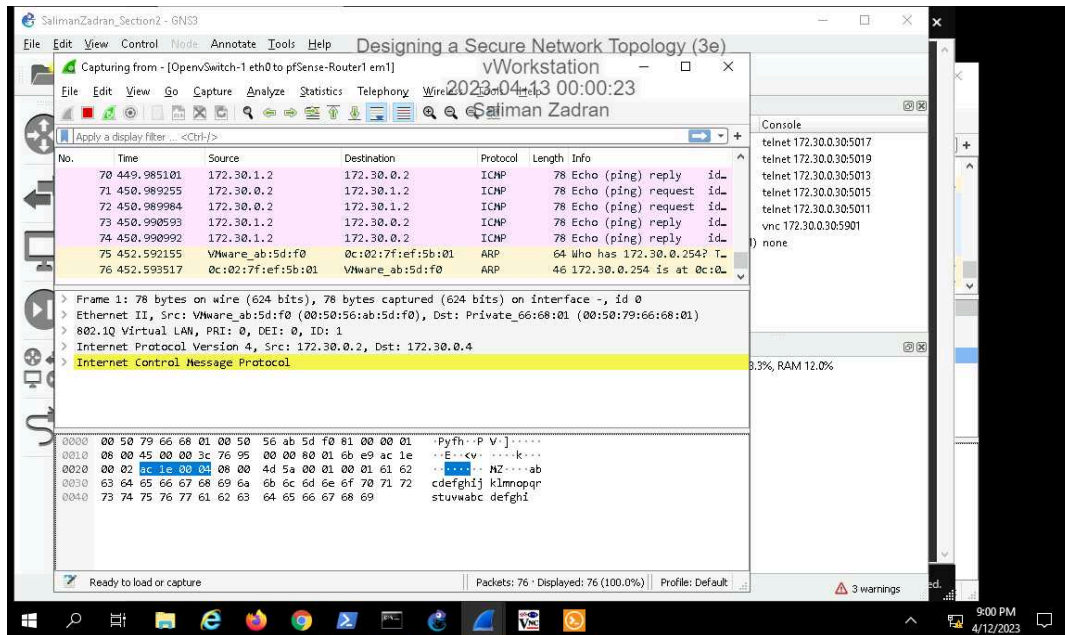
SalimanZadran_Section2 - GNS3

File Edit View Control Node Annotate Tools Help

Designing a Secure Network Topology (3e)
vWorkstation
2023-04-13 00:00:23
Saliman Zadran

Capturing from - [OpenvSwitch-1 eth0 to pfSense-Router1 em1]

File Edit View Go Capture Analyze Statistics Telephony Wireless Tools Help

Apply a display filter ... <Ctrl-/>

| No. | Time | Source | Destination | Protocol | Length | Info |
|---|---|---|---|---|---|---|
| 70 | 449.985101 | 172.30.1.2 | 172.30.0.2 | ICMP | 78 | Echo (ping) reply id… |
| 71 | 450.989255 | 172.30.0.2 | 172.30.1.2 | ICMP | 78 | Echo (ping) request id… |
| 72 | 450.989984 | 172.30.0.2 | 172.30.1.2 | ICMP | 78 | Echo (ping) request id… |
| 73 | 450.990593 | 172.30.1.2 | 172.30.0.2 | ICMP | 78 | Echo (ping) reply id… |
| 74 | 450.990992 | 172.30.1.2 | 172.30.0.2 | ICMP | 78 | Echo (ping) reply id… |
| 75 | 452.592155 | VMware_ab:5d:f0 | 0c:02:7f:ef:5b:01 | ARP | 64 | Who has 172.30.0.254? T… |
| 76 | 452.593517 | 0c:02:7f:ef:5b:01 | VMware_ab:5d:f0 | ARP | 46 | 172.30.0.254 is at 0c:0… |

> Frame 1: 78 bytes on wire (624 bits), 78 bytes captured (624 bits) on interface -, id 0
> Ethernet II, Src: VMware_ab:5d:f0 (00:50:56:ab:5d:f0), Dst: Private_66:68:01 (00:50:79:66:68:01)
> 802.1Q Virtual LAN, PRI: 0, DEI: 0, ID: 1
> Internet Protocol Version 4, Src: 172.30.0.2, Dst: 172.30.0.4
> Internet Control Message Protocol

0000 00 50 79 66 68 01 00 50 56 ab 5d f0 81 00 00 01 ·Pyfh··P V·]·····
0010 08 00 45 00 00 3c 76 95 00 00 80 01 6b e9 ac 1e ··E··<v· ····k···
0020 00 02 ac 1e 00 04 08 00 4d 5a 00 01 00 01 61 62 ········ MZ····ab
0030 63 64 65 66 67 68 69 6a 6b 6c 6d 6e 6f 70 71 72 cdefghij klmnopqr
0040 73 74 75 76 77 61 62 63 64 65 66 67 68 69 stuvwabc defghi

Ready to load or capture
Packets: 76 · Displayed: 76 (100.0%)
Profile: Default

Console
telnet 172.30.0.30:5017
telnet 172.30.0.30:5019
telnet 172.30.0.30:5013
telnet 172.30.0.30:5015
telnet 172.30.0.30:5011
vnc 172.30.0.30:5901
) none

3.3%, RAM 12.0%

3 warnings

9:00 PM
4/12/2023